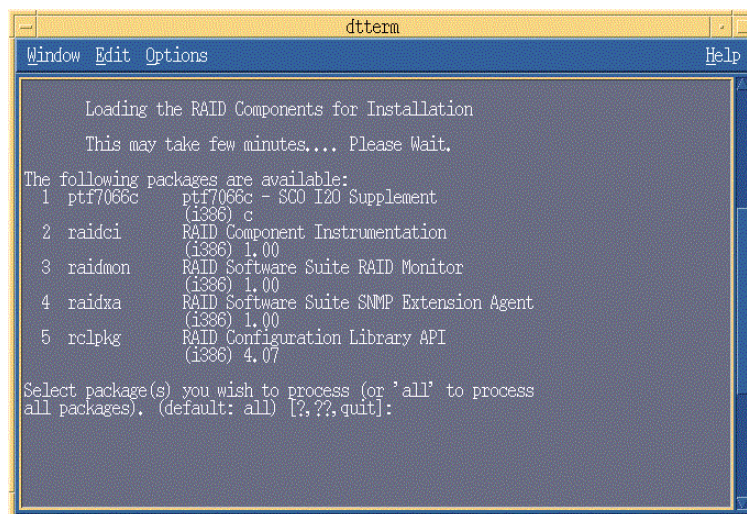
dtterm

Window Edit Options Help

Loading the RAID Components for Installation

This may take few minutes.... Please Wait.

The following packages are available:
1 ptf7066c ptf7066c - SCO I20 Supplement
(i386) c
2 raidci RAID Component Instrumentation
(i386) 1.00
3 raidmon RAID Software Suite RAID Monitor
(i386) 1.00
4 raidxa RAID Software Suite SNMP Extension Agent
(i386) 1.00
5 rclpkg RAID Configuration Library API
(i386) 4.07

Select package(s) you wish to process (or 'all' to process all packages). (default: all) [?,??,quit]: